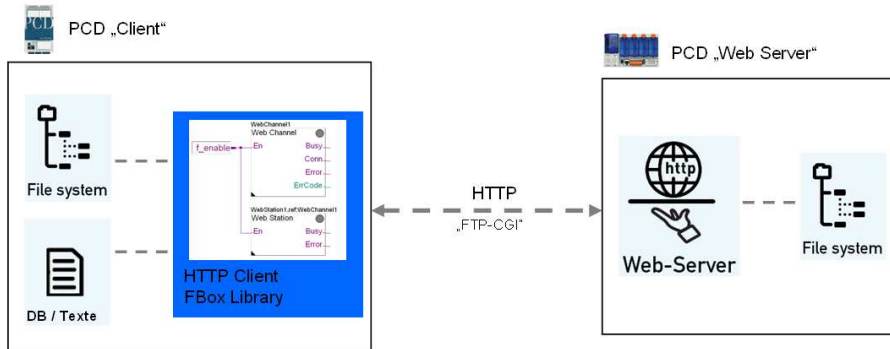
PCD „Client“

File system

DB / Texte

WebChannel1
Web Channel
f_enable
En
Busy
Conn
Error
ErrCode

WebStation1.ref:WebChannel1
Web Station
En
Busy
Error

HTTP Client
FBox Library

HTTP
„FTP-CGI“

PCD „Web Server“

http

Web-Server

File system